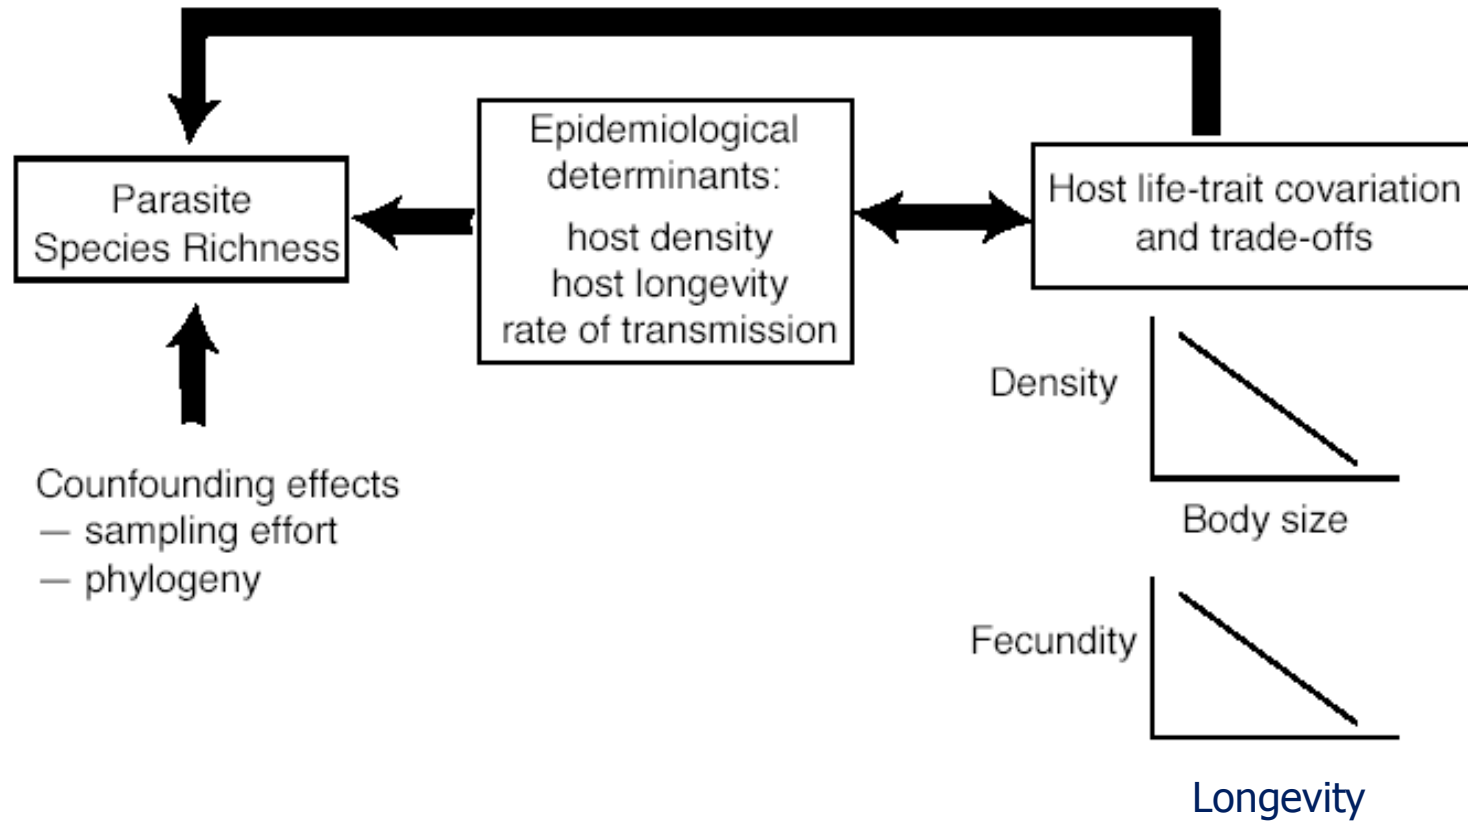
Parasite Species Richness

Epidemiological determinants:

host density
host longevity
rate of transmission

Host life-trait covariation and trade-offs

Counfounding effects
— sampling effort
— phylogeny

Density

Body size

Fecundity

Longevity